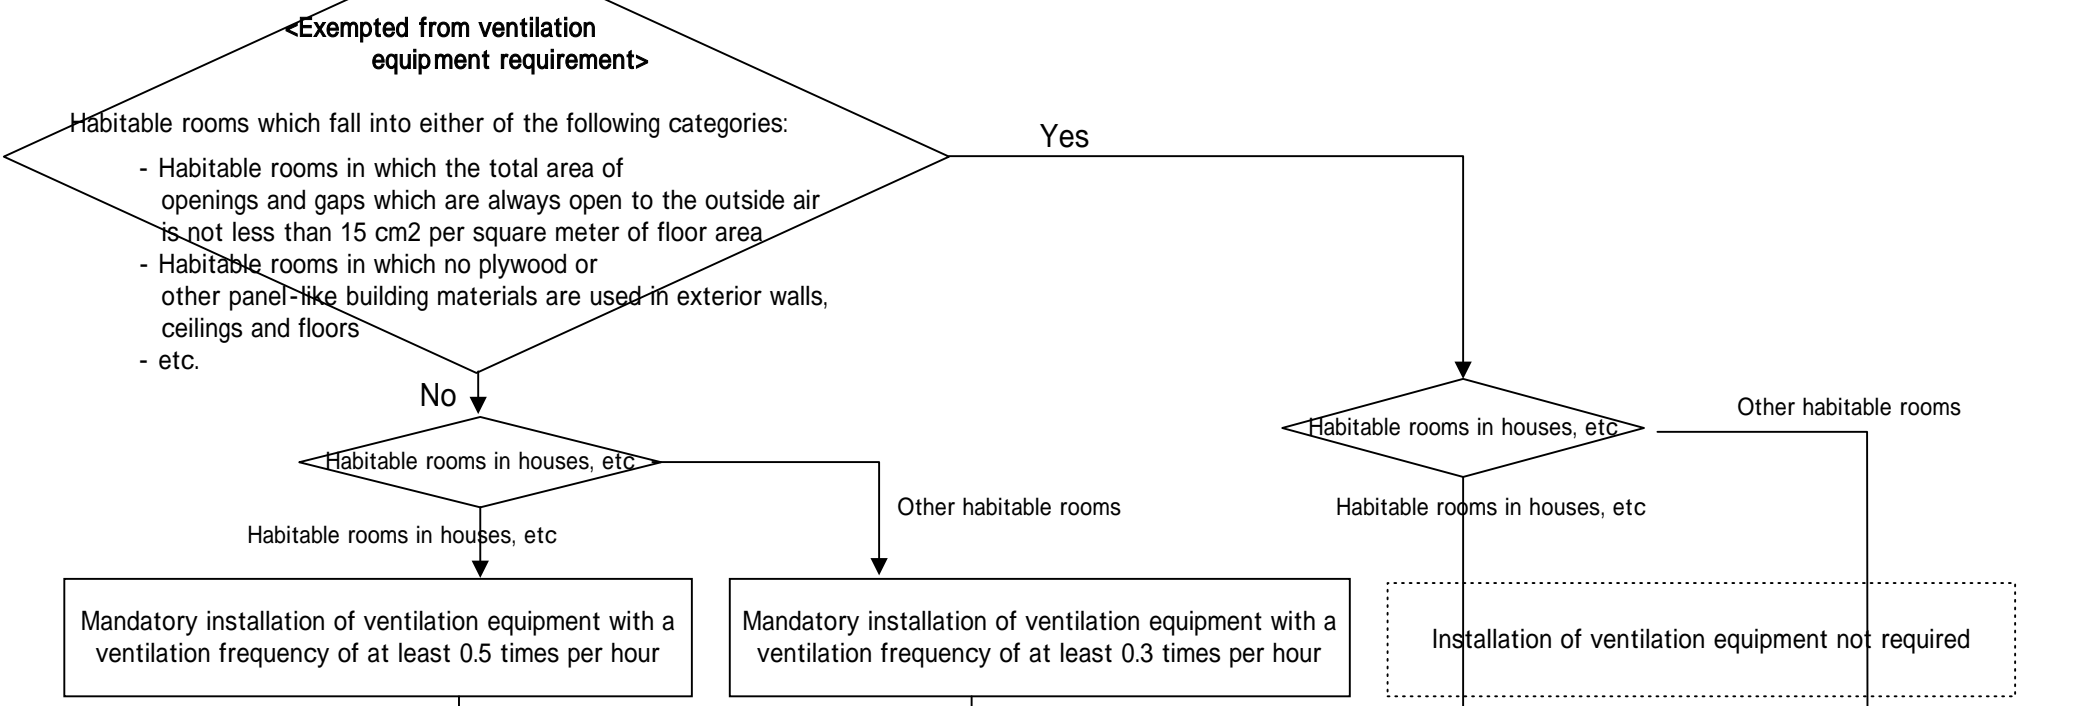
<Exempted from ventilation equipment requirement>

Habitable rooms which fall into either of the following categories:

- Habitable rooms in which the total area of openings and gaps which are always open to the outside air is not less than 15 cm2 per square meter of floor area
- Habitable rooms in which no plywood or other panel-like building materials are used in exterior walls, ceilings and floors
- etc.

Yes

No

Habitable rooms in houses, etc

Other habitable rooms

Habitable rooms in houses, etc

Habitable rooms in houses, etc

Other habitable rooms

Habitable rooms in houses, etc

Mandatory installation of ventilation equipment with a ventilation frequency of at least 0.5 times per hour

Mandatory installation of ventilation equipment with a ventilation frequency of at least 0.3 times per hour

Installation of ventilation equipment not required